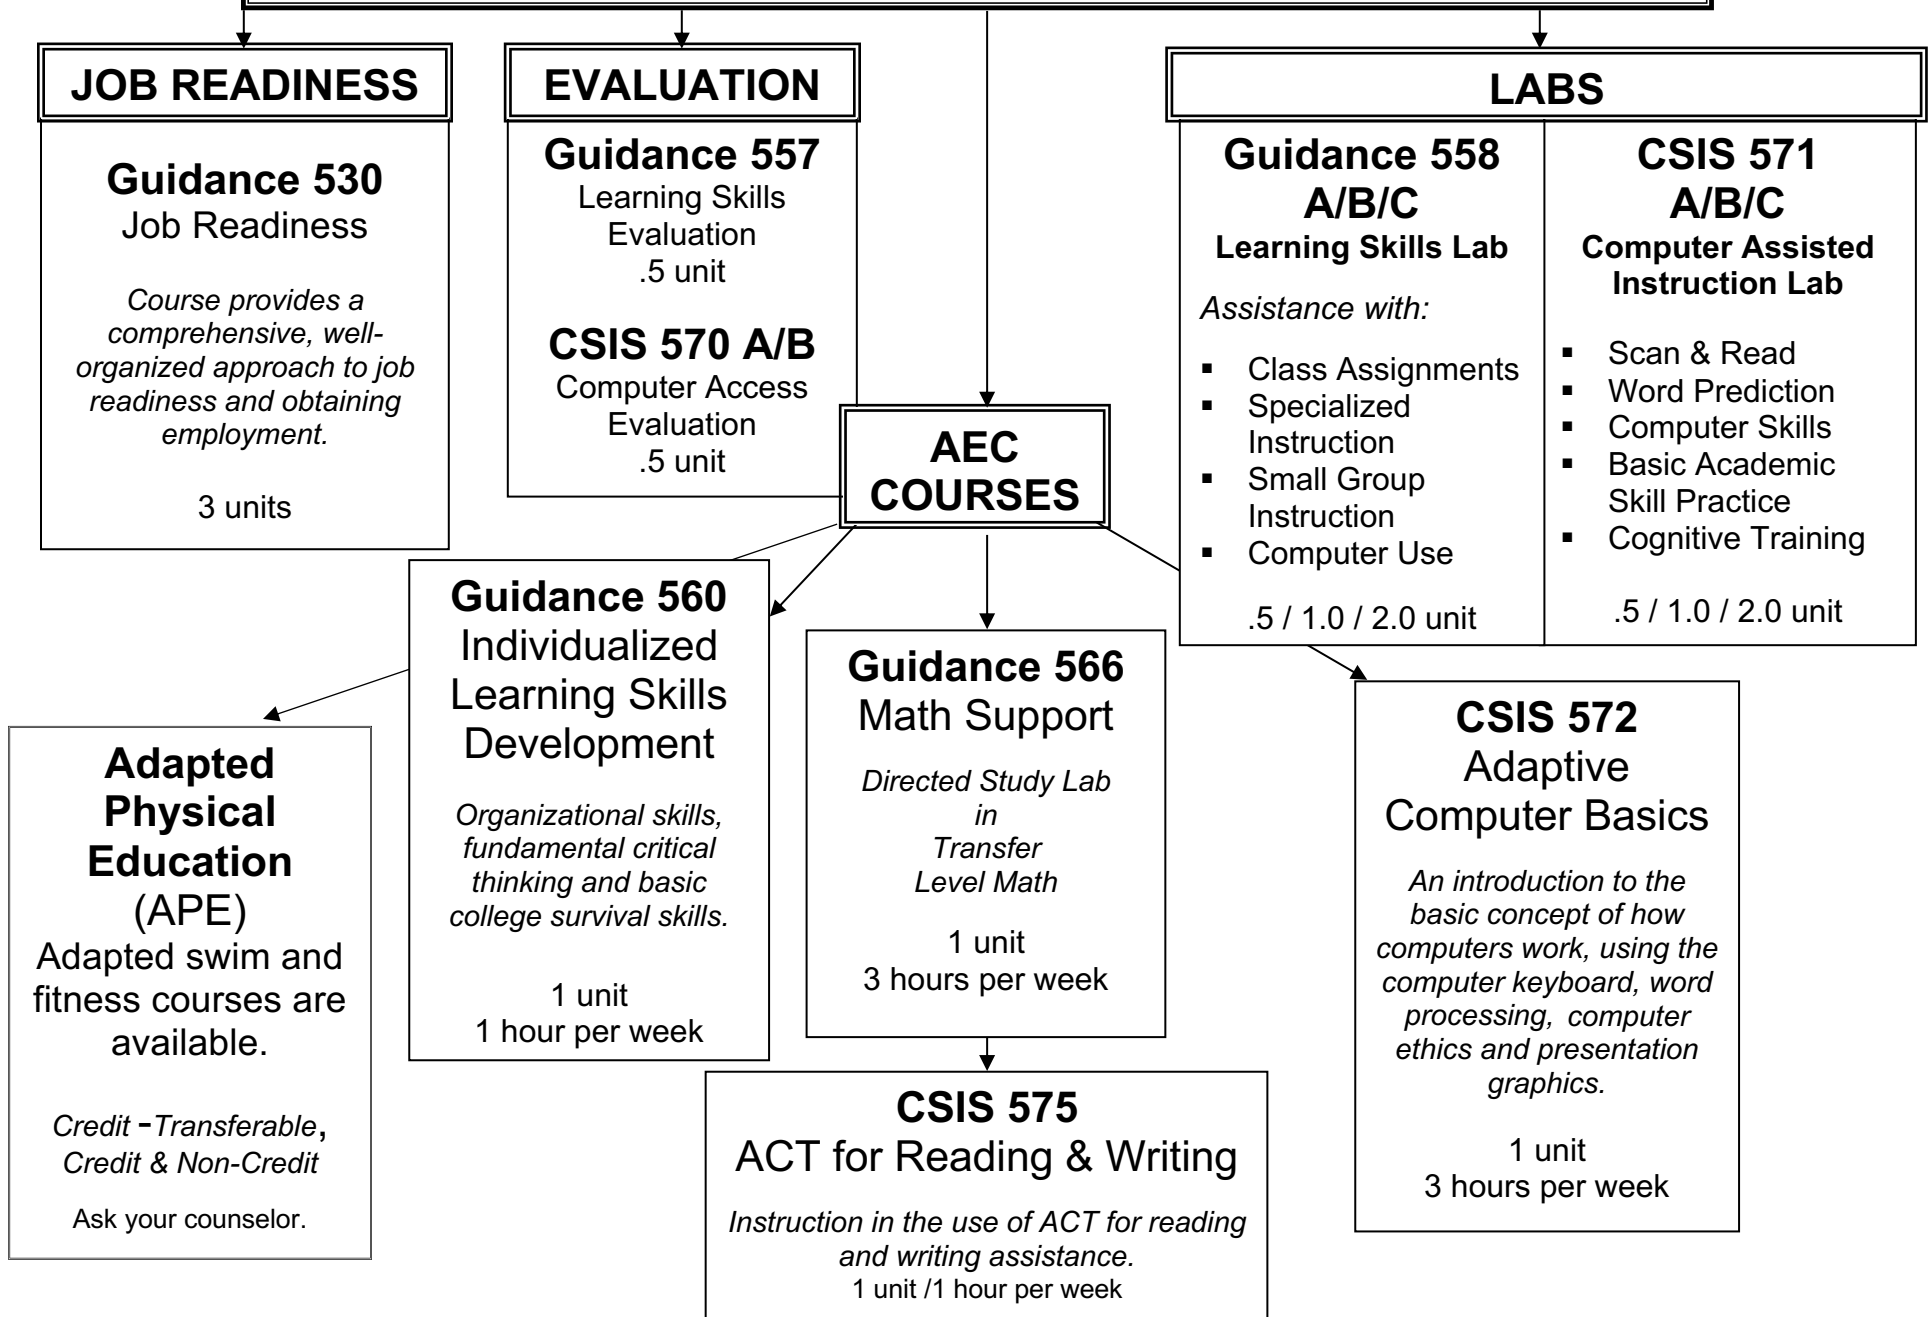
JOB READINESS

Guidance 530
Job Readiness

Course provides a comprehensive, well-organized approach to job readiness and obtaining employment.

3 units

EVALUATION

Guidance 557
Learning Skills Evaluation
.5 unit

CSIS 570 A/B
Computer Access Evaluation
.5 unit

LABS

Guidance 558 A/B/C
Learning Skills Lab

Assistance with:

- Class Assignments
- Specialized Instruction
- Small Group Instruction
- Computer Use

.5 / 1.0 / 2.0 unit

CSIS 571 A/B/C
Computer Assisted Instruction Lab

- Scan & Read
- Word Prediction
- Computer Skills
- Basic Academic Skill Practice
- Cognitive Training

.5 / 1.0 / 2.0 unit

AEC COURSES

Adapted Physical Education (APE)
Adapted swim and fitness courses are available.

Credit - Transferable, Credit & Non-Credit

Ask your counselor.

Guidance 560
Individualized Learning Skills Development

Organizational skills, fundamental critical thinking and basic college survival skills.

1 unit
1 hour per week

Guidance 566
Math Support

Directed Study Lab in Transfer Level Math

1 unit
3 hours per week

CSIS 572
Adaptive Computer Basics

An introduction to the basic concept of how computers work, using the computer keyboard, word processing, computer ethics and presentation graphics.

1 unit
3 hours per week

CSIS 575
ACT for Reading & Writing

Instruction in the use of ACT for reading and writing assistance.
1 unit /1 hour per week